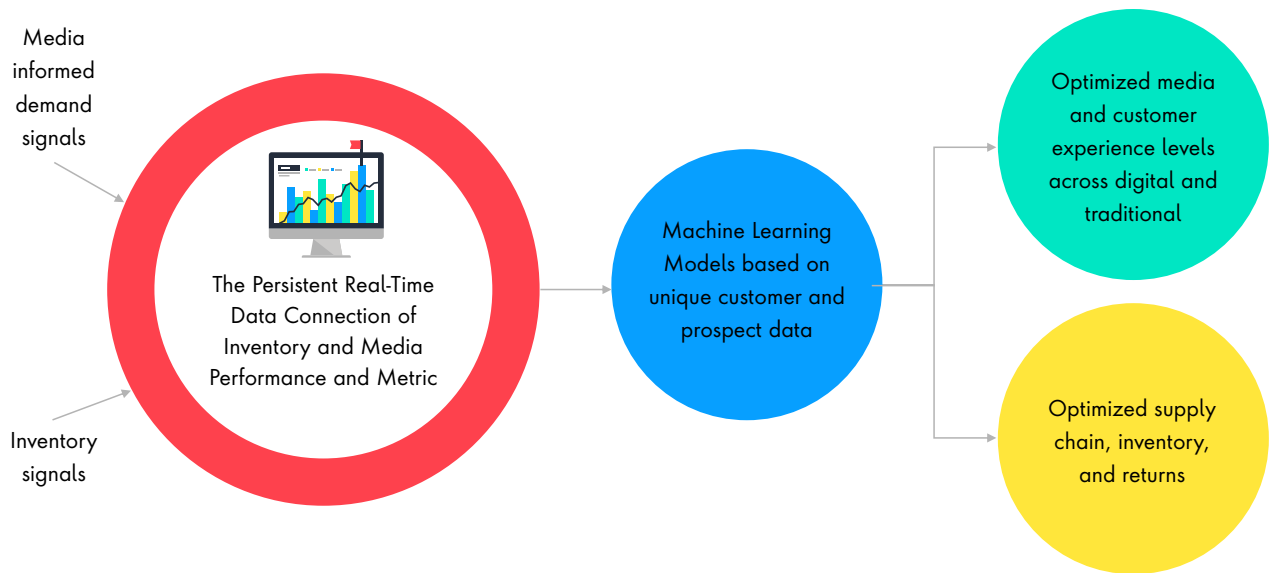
Media informed demand signals

Inventory signals

The Persistent Real-Time Data Connection of Inventory and Media Performance and Metric

Machine Learning Models based on unique customer and prospect data

Optimized media and customer experience levels across digital and traditional

Optimized supply chain, inventory, and returns